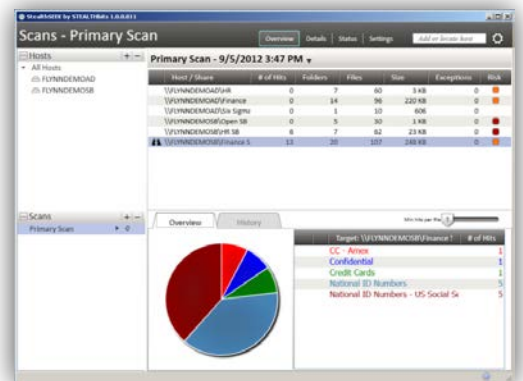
StealthSEEK by STEALTHbits 1.0.0.811

Scans - Primary Scan

Overview | Details | Status | Settings | Add or locate host

Hosts
All Hosts
FLYNNDEMOAD
FLYNNDEMOSB

Primary Scan - 9/5/2012 3:47 PM

| Host / Share | # of Hits | Folders | Files | Size | Exceptions | Risk |
|---|---|---|---|---|---|---|
| \\FLYNNDEMOAD\HR | 0 | 7 | 60 | 3 KB | 0 | |
| \\FLYNNDEMOAD\Finance | 0 | 14 | 96 | 220 KB | 0 | |
| \\FLYNNDEMOAD\Six Sigma | 0 | 1 | 10 | 606 | 0 | |
| \\FLYNNDEMOSB\Open SB | 0 | 5 | 30 | 1 KB | 0 | |
| \\FLYNNDEMOSB\HR SB | 8 | 7 | 62 | 23 KB | 0 | |
| \\FLYNNDEMOSB\Finance S | 13 | 20 | 107 | 249 KB | 0 | |

Scans
Primary Scan

Overview | History

Min hits per file

| Target: \\FLYNNDEMOSB\Finance S | # of Hits |
|---|---|
| CC - Amex | 1 |
| Confidential | 1 |
| Credit Cards | 1 |
| National ID Numbers | 5 |
| National ID Numbers - US Social Se | 5 |